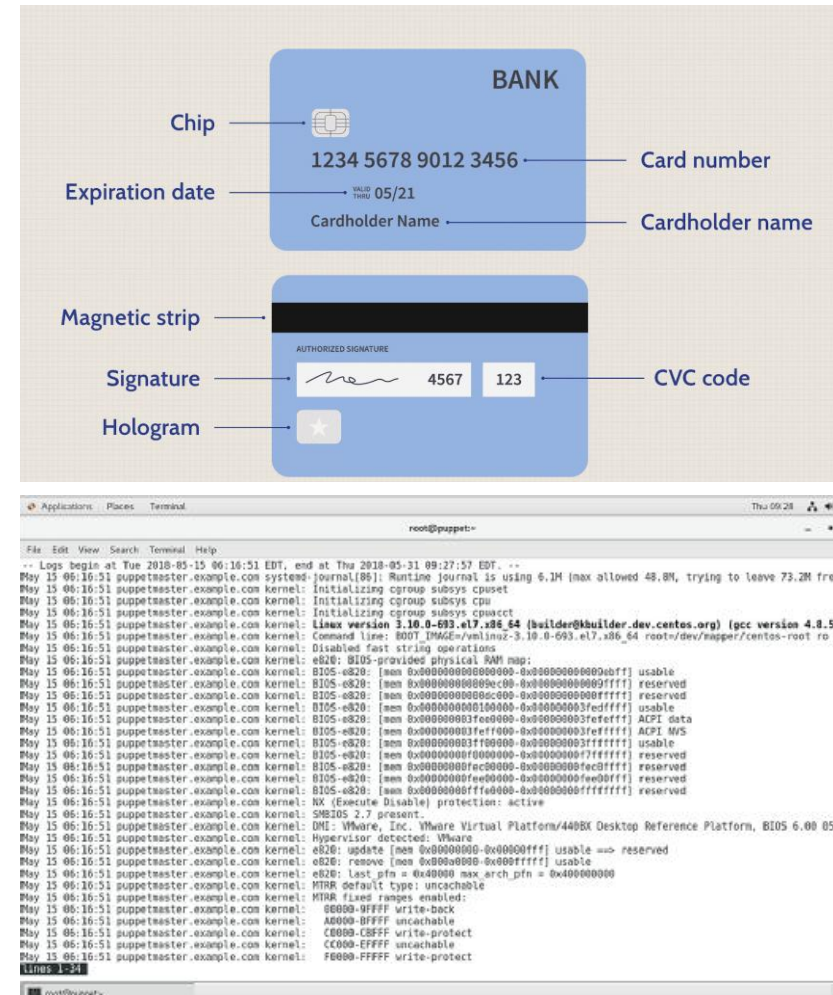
BANK

Chip

1234 5678 9012 3456

Card number

Expiration date

VALID THRU 05/21

Cardholder Name

Cardholder name

Magnetic strip

AUTHORIZED SIGNATURE

Signature

4567

123

CVC code

Hologram

Applications Places Terminal

Thu 09:28

root@puppet:~

File Edit View Search Terminal Help

-- Logs begin at Tue 2018-05-15 06:16:51 EDT, end at Thu 2018-05-31 09:27:57 EDT. --
May 15 06:16:51 puppetmaster.example.com systemd-journal[86]: Runtime journal is using 6.1M (max allowed 48.8M, trying to leave 73.2M fre
May 15 06:16:51 puppetmaster.example.com kernel: Initializing cgroup subsys cpuset
May 15 06:16:51 puppetmaster.example.com kernel: Initializing cgroup subsys cpu
May 15 06:16:51 puppetmaster.example.com kernel: Initializing cgroup subsys cpuacct
May 15 06:16:51 puppetmaster.example.com kernel: Linux version 3.10.0-693.el7.x86_64 (builder@kbuilder.dev.centos.org) (gcc version 4.8.5
May 15 06:16:51 puppetmaster.example.com kernel: Command line: BOOT_IMAGE=/vmlinuz-3.10.0-693.el7.x86_64 root=/dev/mapper/centos-root ro
May 15 06:16:51 puppetmaster.example.com kernel: Disabled fast string operations
May 15 06:16:51 puppetmaster.example.com kernel: e820: BIOS-provided physical RAM map:
May 15 06:16:51 puppetmaster.example.com kernel: BIOS-e820: [mem 0x0000000000000000-0x000000000009ebff] usable
May 15 06:16:51 puppetmaster.example.com kernel: BIOS-e820: [mem 0x000000000009ec00-0x000000000009ffff] reserved
May 15 06:16:51 puppetmaster.example.com kernel: BIOS-e820: [mem 0x00000000000dc000-0x00000000000fffff] reserved
May 15 06:16:51 puppetmaster.example.com kernel: BIOS-e820: [mem 0x0000000000100000-0x000000003fedffff] usable
May 15 06:16:51 puppetmaster.example.com kernel: BIOS-e820: [mem 0x000000003fee0000-0x000000003fefefff] ACPI data
May 15 06:16:51 puppetmaster.example.com kernel: BIOS-e820: [mem 0x000000003feff000-0x000000003fefffff] ACPI NVS
May 15 06:16:51 puppetmaster.example.com kernel: BIOS-e820: [mem 0x000000003ff00000-0x000000003fffffff] usable
May 15 06:16:51 puppetmaster.example.com kernel: BIOS-e820: [mem 0x00000000f0000000-0x00000000f7ffffff] reserved
May 15 06:16:51 puppetmaster.example.com kernel: BIOS-e820: [mem 0x00000000fec00000-0x00000000fec0ffff] reserved
May 15 06:16:51 puppetmaster.example.com kernel: BIOS-e820: [mem 0x00000000fee00000-0x00000000fee00fff] reserved
May 15 06:16:51 puppetmaster.example.com kernel: BIOS-e820: [mem 0x00000000fffe0000-0x00000000ffffffff] reserved
May 15 06:16:51 puppetmaster.example.com kernel: NX (Execute Disable) protection: active
May 15 06:16:51 puppetmaster.example.com kernel: SMBIOS 2.7 present.
May 15 06:16:51 puppetmaster.example.com kernel: DMI: VMware, Inc. VMware Virtual Platform/440BX Desktop Reference Platform, BIOS 6.00 05
May 15 06:16:51 puppetmaster.example.com kernel: Hypervisor detected: VMware
May 15 06:16:51 puppetmaster.example.com kernel: e820: update [mem 0x00000000-0x00000fff] usable ==> reserved
May 15 06:16:51 puppetmaster.example.com kernel: e820: remove [mem 0x000a0000-0x000fffff] usable
May 15 06:16:51 puppetmaster.example.com kernel: e820: last_pfn = 0x40000 max_arch_pfn = 0x400000000
May 15 06:16:51 puppetmaster.example.com kernel: MTRR default type: uncachable
May 15 06:16:51 puppetmaster.example.com kernel: MTRR fixed ranges enabled:
May 15 06:16:51 puppetmaster.example.com kernel: 00000-9FFFF write-back
May 15 06:16:51 puppetmaster.example.com kernel: A0000-BFFFF uncachable
May 15 06:16:51 puppetmaster.example.com kernel: C0000-CBFFF write-protect
May 15 06:16:51 puppetmaster.example.com kernel: CC000-EFFFF uncachable
May 15 06:16:51 puppetmaster.example.com kernel: F0000-FFFFF write-protect
lines 1-34

root@puppet:~